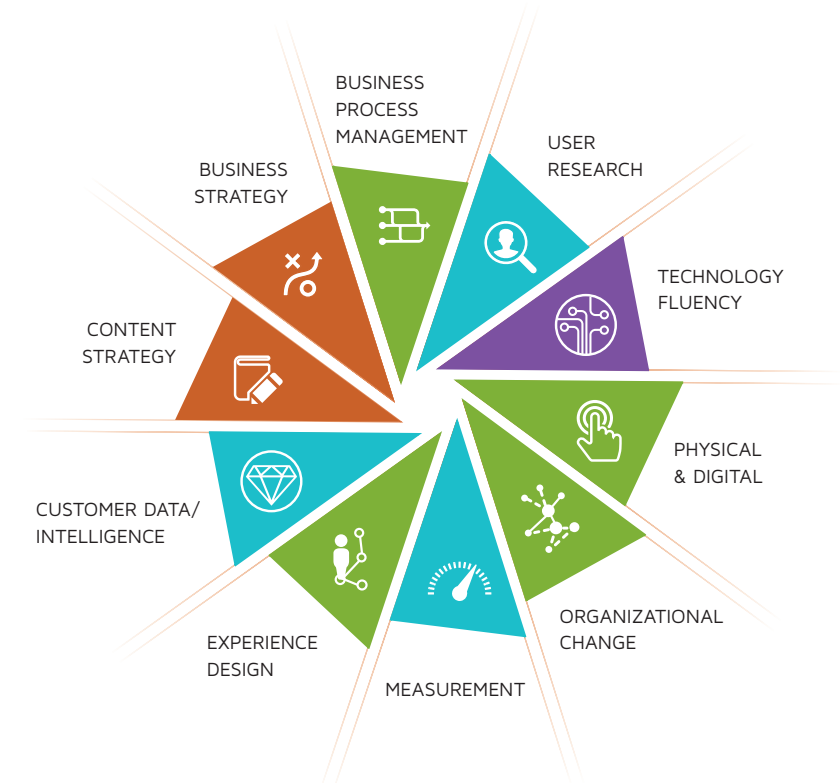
BUSINESS PROCESS MANAGEMENT

USER RESEARCH

BUSINESS STRATEGY

TECHNOLOGY FLUENCY

CONTENT STRATEGY

PHYSICAL & DIGITAL

CUSTOMER DATA/ INTELLIGENCE

ORGANIZATIONAL CHANGE

EXPERIENCE DESIGN

MEASUREMENT